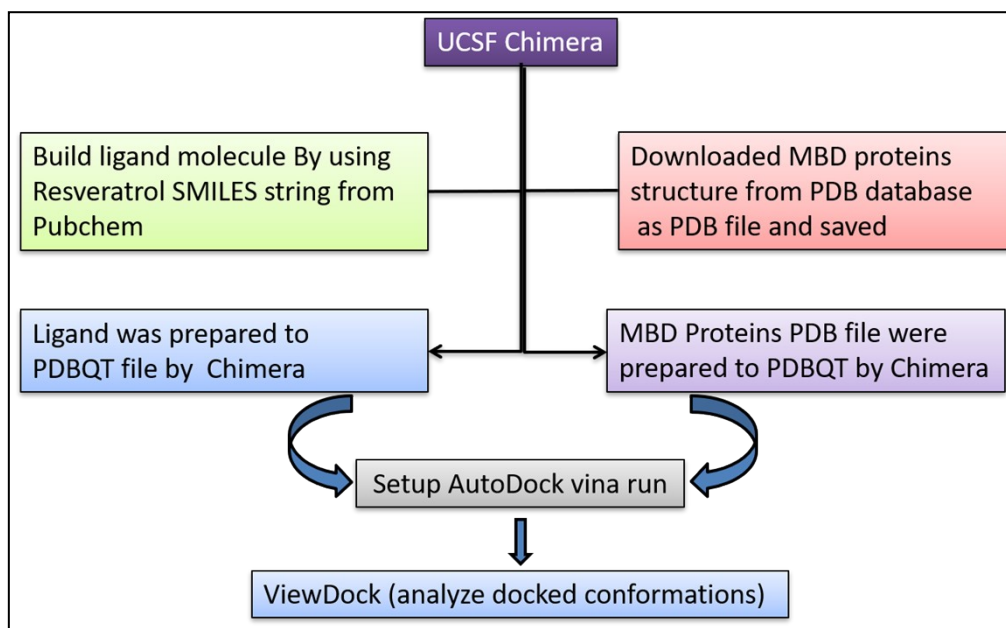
UCSF Chimera

Build ligand molecule By using Resveratrol SMILES string from Pubchem

Downloaded MBD proteins structure from PDB database as PDB file and saved

Ligand was prepared to PDBQT file by Chimera

MBD Proteins PDB file were prepared to PDBQT by Chimera

Setup AutoDock vina run

ViewDock (analyze docked conformations)